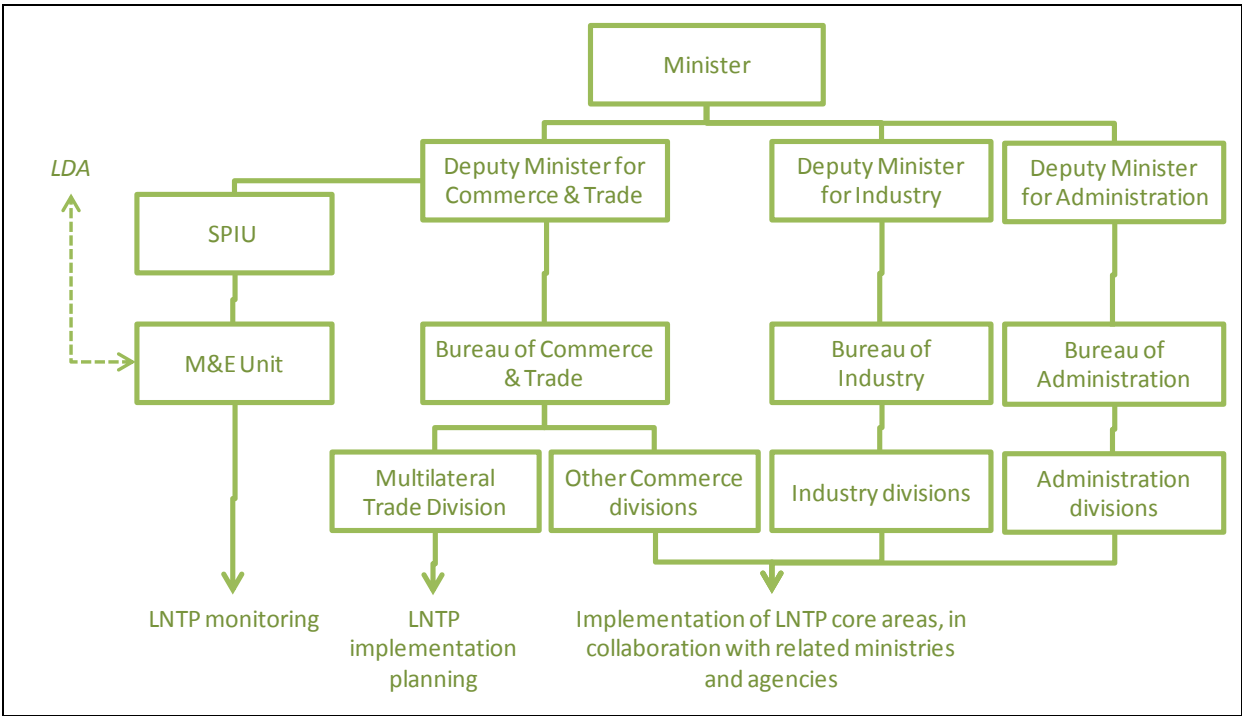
Minister

LDA

Deputy Minister for Commerce & Trade

Deputy Minister for Industry

Deputy Minister for Administration

SPIU

M&E Unit

Bureau of Commerce & Trade

Bureau of Industry

Bureau of Administration

Multilateral Trade Division

Other Commerce divisions

Industry divisions

Administration divisions

LNTP monitoring

LNTP implementation planning

Implementation of LNTP core areas, in collaboration with related ministries and agencies